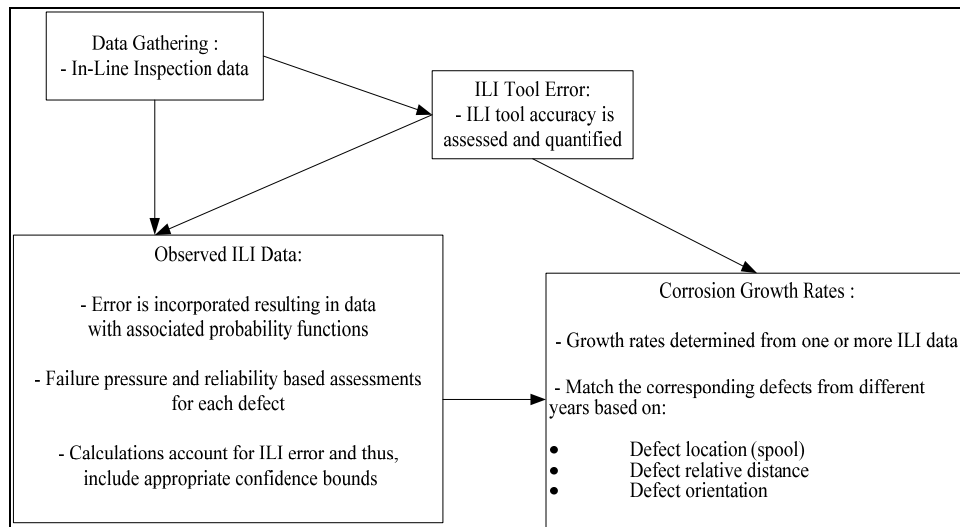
Data Gathering :
- In-Line Inspection data

ILI Tool Error:
- ILI tool accuracy is assessed and quantified

Observed ILI Data:

- Error is incorporated resulting in data with associated probability functions

- Failure pressure and reliability based assessments for each defect

- Calculations account for ILI error and thus, include appropriate confidence bounds

Corrosion Growth Rates :

- Growth rates determined from one or more ILI data

- Match the corresponding defects from different years based on:

• Defect location (spool)
• Defect relative distance
• Defect orientation